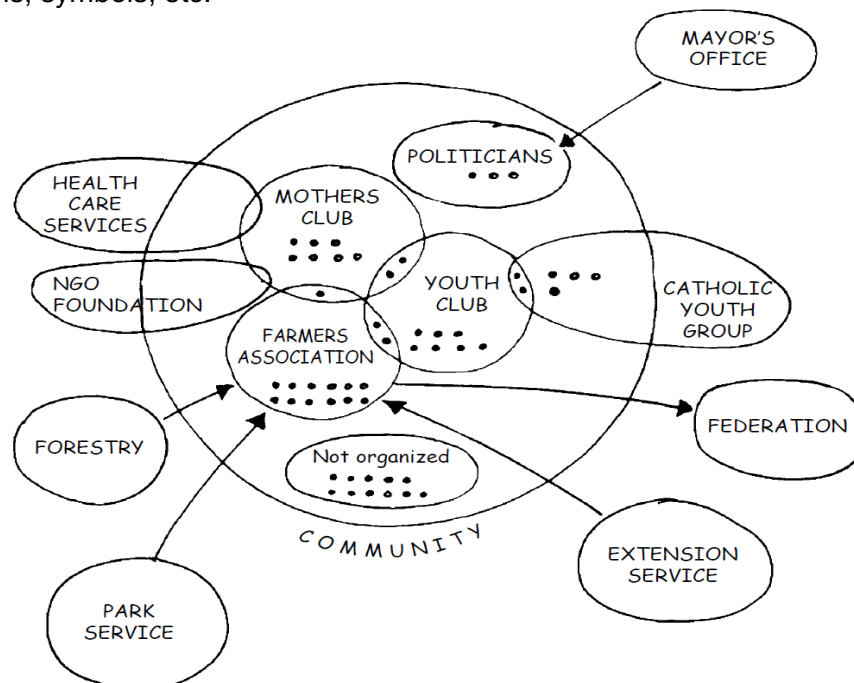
ls, symbols, etc.

MAYOR'S OFFICE

POLITICIANS

HEALTH CARE SERVICES

MOTHERS CLUB

NGO FOUNDATION

YOUTH CLUB

CATHOLIC YOUTH GROUP

FARMERS ASSOCIATION

FEDERATION

FORESTRY

Not organized

COMMUNITY

EXTENSION SERVICE

PARK SERVICE